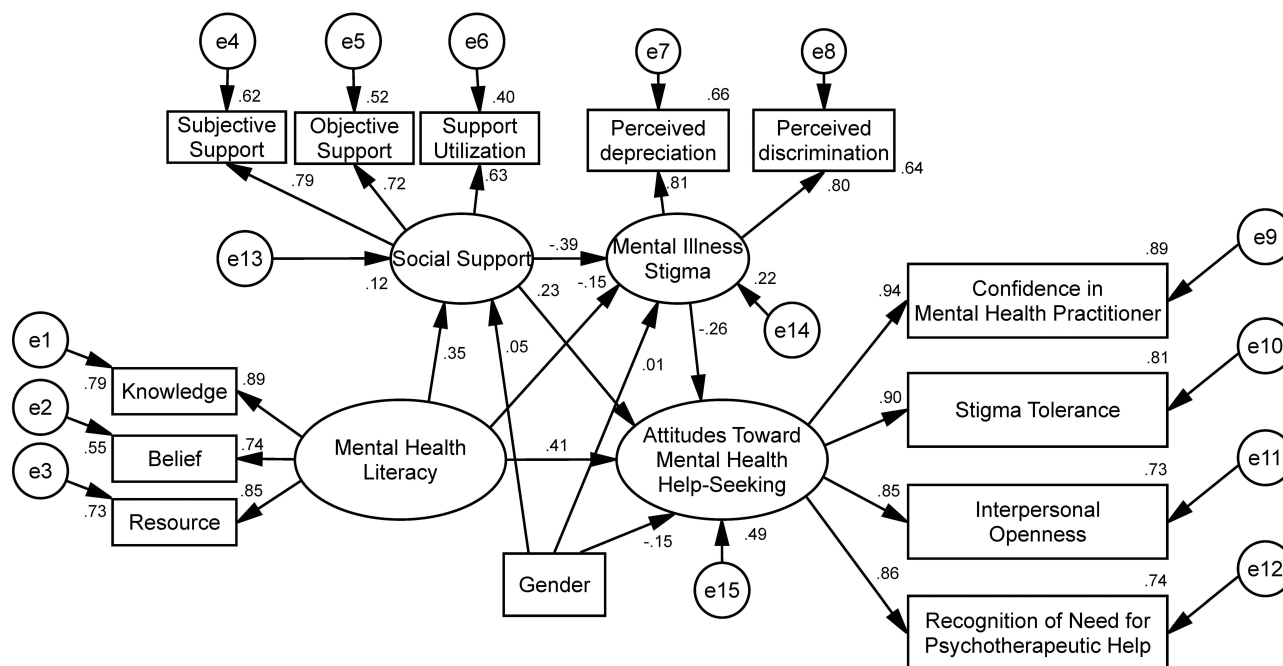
e4
.62
Subjective Support
e5
.52
Objective Support
e6
.40
Support Utilization
e7
.66
Perceived depreciation
e8
Perceived discrimination
.64
.79
.72
.63
.81
.80
e13
Social Support
.12
-.39
Mental Illness Stigma
.22
-.15
.23
e14
e9
.89
Confidence in Mental Health Practitioner
.94
e1
.79
Knowledge
.89
e2
.55
Belief
.74
e3
.73
Resource
.85
.35
.05
Mental Health Literacy
.41
.01
-.26
Attitudes Toward Mental Health Help-Seeking
e10
.81
.90
Stigma Tolerance
e11
.73
.85
Interpersonal Openness
Gender
-.15
.49
e15
e12
.86
.74
Recognition of Need for Psychotherapeutic Help